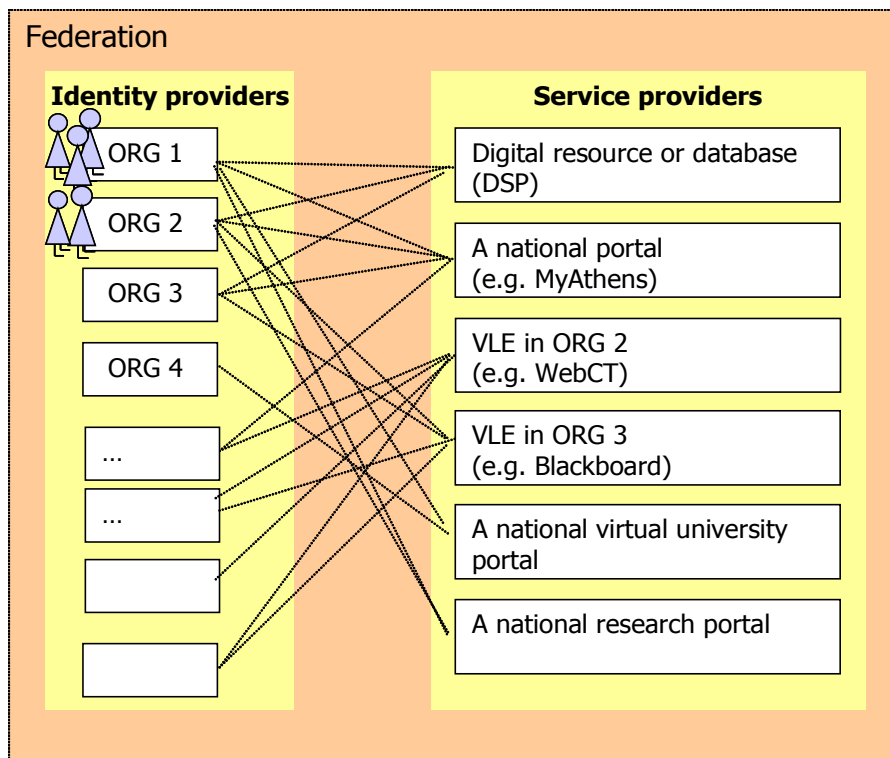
Federation

Identity providers

ORG 1

ORG 2

ORG 3

ORG 4

…

…

Service providers

Digital resource or database (DSP)

A national portal (e.g. MyAthens)

VLE in ORG 2 (e.g. WebCT)

VLE in ORG 3 (e.g. Blackboard)

A national virtual university portal

A national research portal